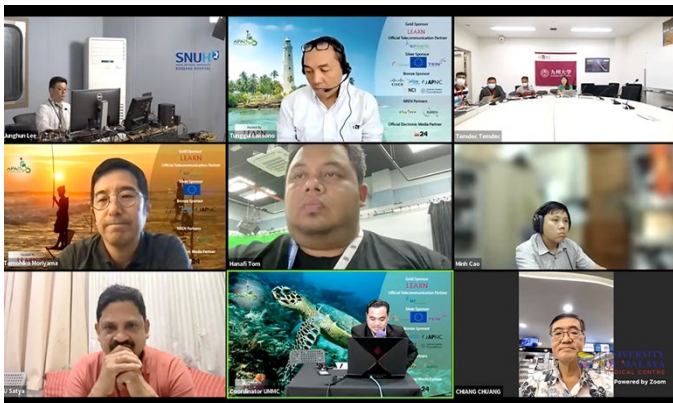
SNUH
Junghun Lee
APAN
Gold Sponsor
LEARN
Official Telecommunication Partner
Silver Sponsor
Bronze Sponsor
NREN Partners
Official Electronic Media Partner
Tunggul Arief Nugroho
Temdec Temdec
APAN
Gold Sponsor
LEARN
Official Telecommunication Partner
Bronze Sponsor
NREN Partners
Media Partner
Tomohiko Moriyama
Hanafi Tom
Minh Cao
U Satya
Gold Sponsor
LEARN
Official Telecommunication Partner
Silver Sponsor
APNIC
Coordinator UMMC
CHIANG CHUANG
UNIVERSITY MALAYA MEDICAL CENTRE
Powered by Zoom